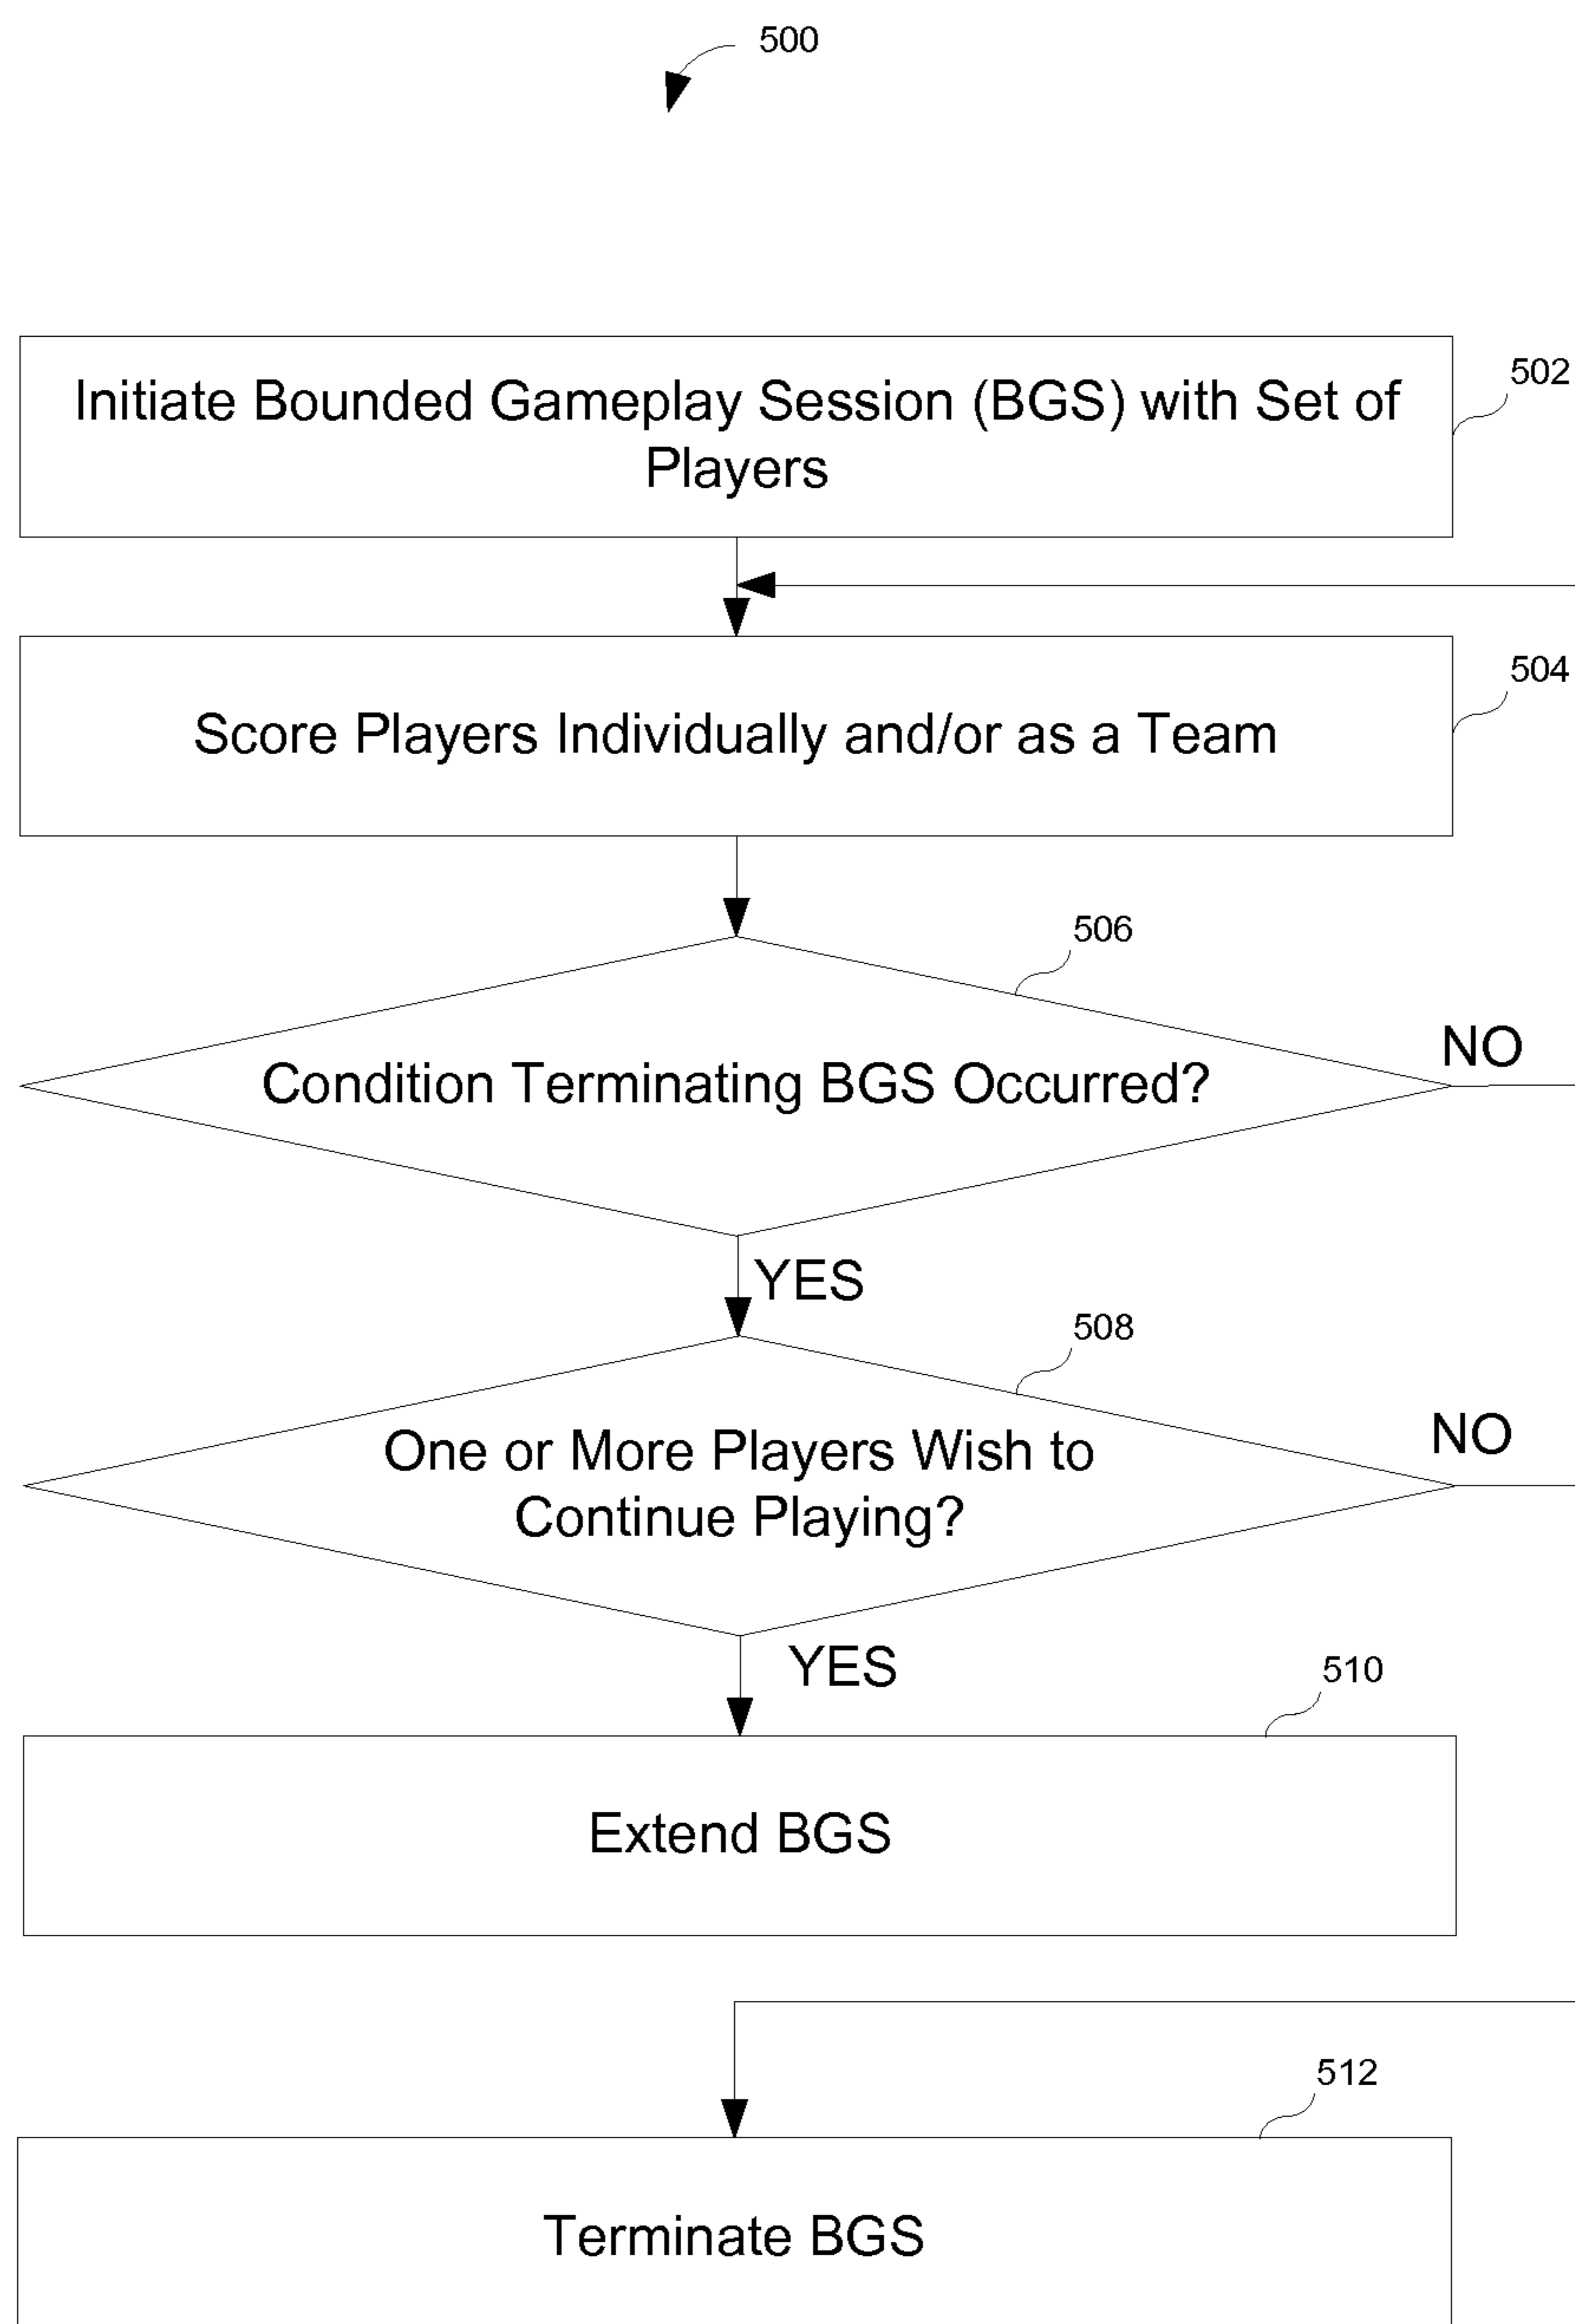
500

Initiate Bounded Gameplay Session (BGS) with Set of Players

502

Score Players Individually and/or as a Team

504

506

Condition Terminating BGS Occurred?

NO

YES

508

One or More Players Wish to Continue Playing?

NO

YES

510

Extend BGS

512

Terminate BGS